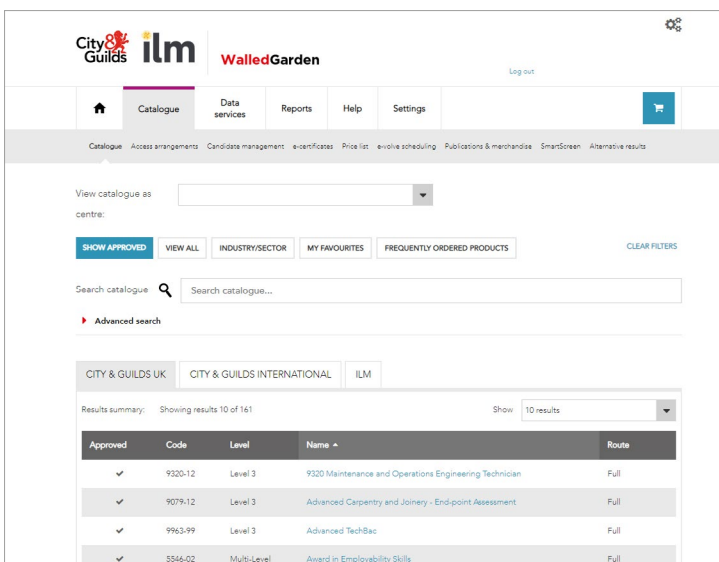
City & Guilds ilm WalledGarden

Log out

Catalogue | Data services | Reports | Help | Settings

Catalogue Access arrangements Candidate management e-certificates Price list e-volve scheduling Publications & merchandise SmartScreen Alternative results

View catalogue as centre:

SHOW APPROVED | VIEW ALL | INDUSTRY/SECTOR | MY FAVOURITES | FREQUENTLY ORDERED PRODUCTS

CLEAR FILTERS

Search catalogue

Search catalogue...

Advanced search

CITY & GUILDS UK | CITY & GUILDS INTERNATIONAL | ILM

Results summary: Showing results 10 of 161

Show 10 results

| Approved | Code | Level | Name ▲ | Route |
|---|---|---|---|---|
| ✔ | 9320-12 | Level 3 | 9320 Maintenance and Operations Engineering Technician | Full |
| ✔ | 9079-12 | Level 3 | Advanced Carpentry and Joinery - End-point Assessment | Full |
| ✔ | 9963-99 | Level 3 | Advanced TechBac | Full |
| ✔ | 5546-02 | Multi-Level | Award in Employability Skills | Full |